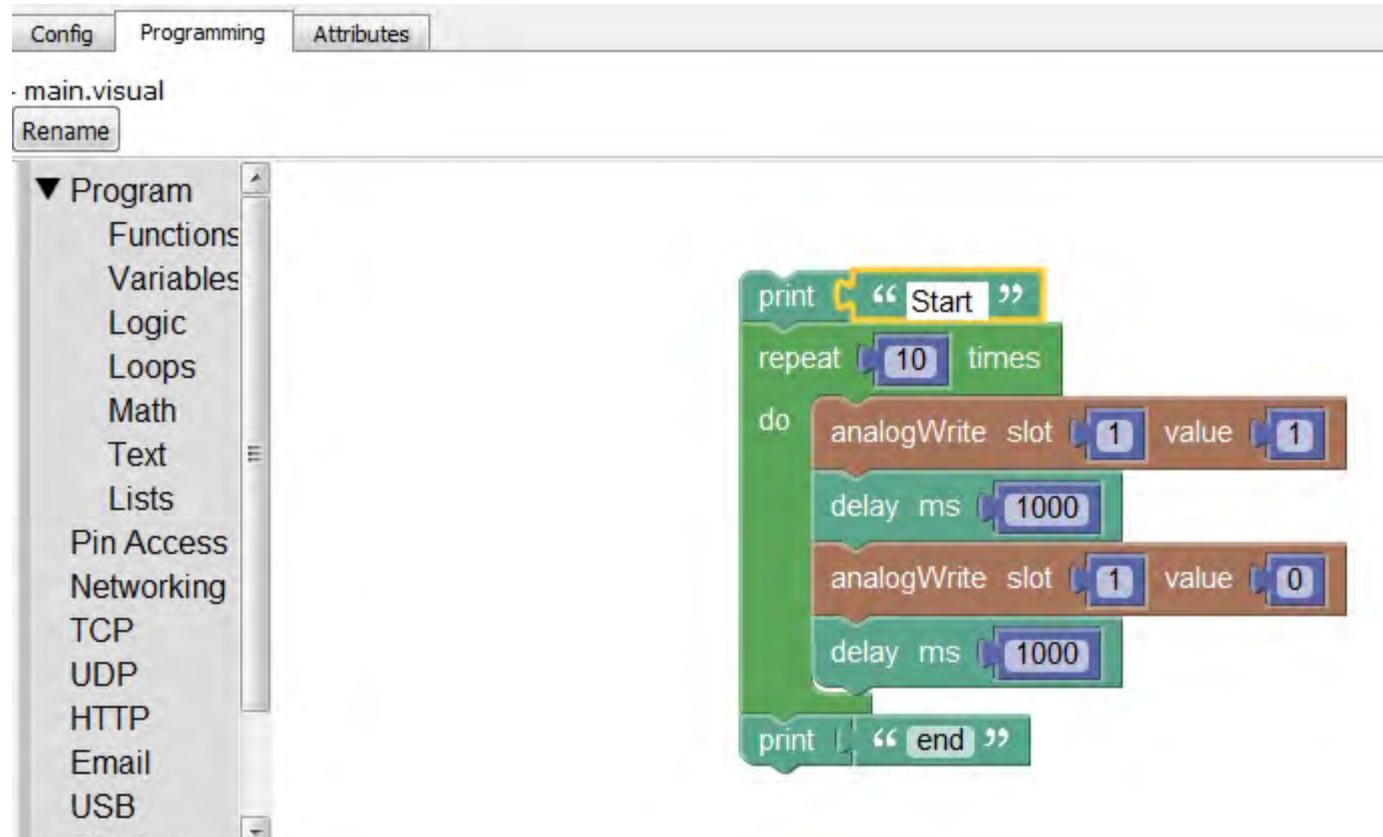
Config | Programming | Attributes

- main.visual
Rename

▼ Program
Functions
Variables
Logic
Loops
Math
Text
Lists
Pin Access
Networking
TCP
UDP
HTTP
Email
USB

print " Start "
repeat 10 times
do
analogWrite slot 1 value 1
delay ms 1000
analogWrite slot 1 value 0
delay ms 1000
print " end "